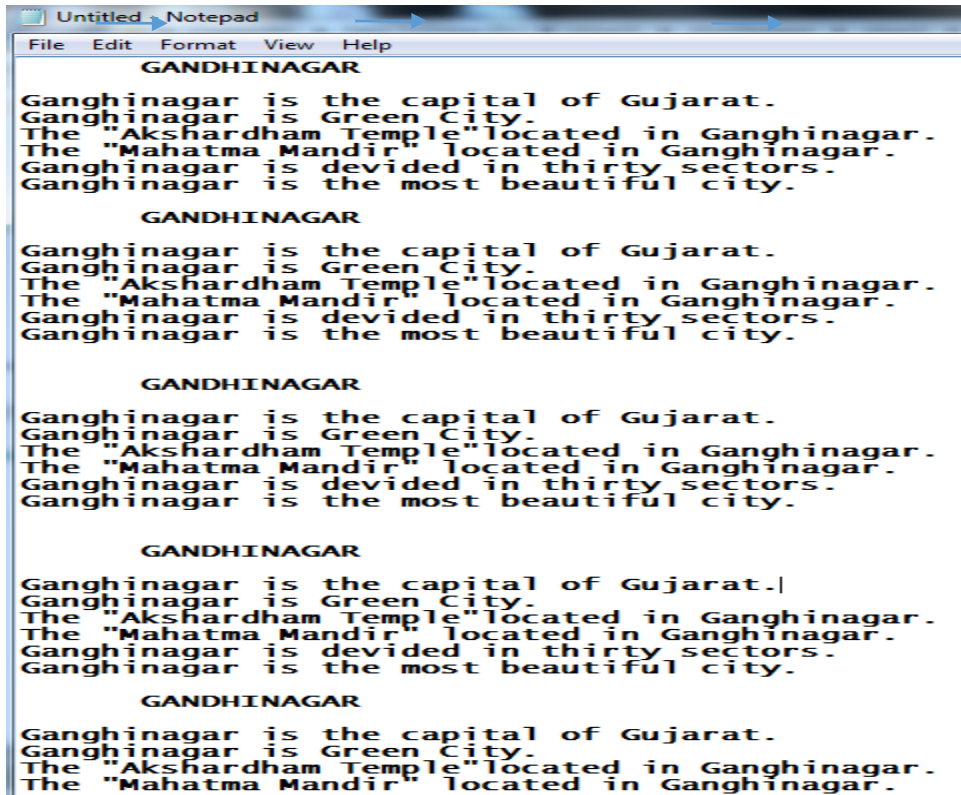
Untitled - Notepad

File Edit Format View Help

GANDHINAGAR

Ganghinagar is the capital of Gujarat.
Ganghinagar is Green City.
The "Akshardham Temple"located in Ganghinagar.
The "Mahatma Mandir" located in Ganghinagar.
Ganghinagar is devided in thirty sectors.
Ganghinagar is the most beautiful city.

GANDHINAGAR

Ganghinagar is the capital of Gujarat.
Ganghinagar is Green City.
The "Akshardham Temple"located in Ganghinagar.
The "Mahatma Mandir" located in Ganghinagar.
Ganghinagar is devided in thirty sectors.
Ganghinagar is the most beautiful city.

GANDHINAGAR

Ganghinagar is the capital of Gujarat.
Ganghinagar is Green City.
The "Akshardham Temple"located in Ganghinagar.
The "Mahatma Mandir" located in Ganghinagar.
Ganghinagar is devided in thirty sectors.
Ganghinagar is the most beautiful city.

GANDHINAGAR

Ganghinagar is the capital of Gujarat.
Ganghinagar is Green City.
The "Akshardham Temple"located in Ganghinagar.
The "Mahatma Mandir" located in Ganghinagar.
Ganghinagar is devided in thirty sectors.
Ganghinagar is the most beautiful city.

GANDHINAGAR

Ganghinagar is the capital of Gujarat.
Ganghinagar is Green City.
The "Akshardham Temple"located in Ganghinagar.
The "Mahatma Mandir" located in Ganghinagar.